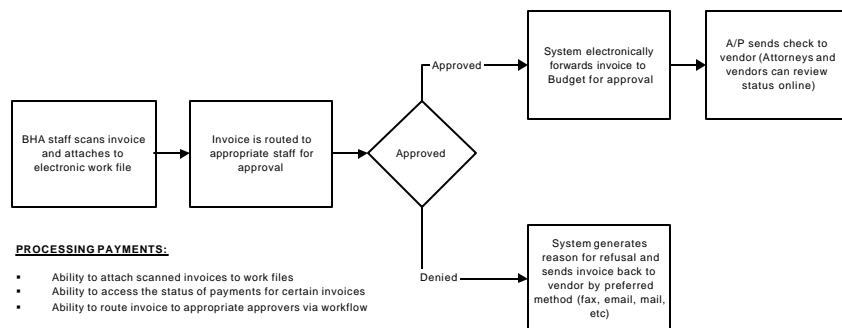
BHA staff scans invoice and attaches to electronic work file

Invoice is routed to appropriate staff for approval

Approved

Approved

System electronically forwards invoice to Budget for approval

A/P sends check to vendor (Attorneys and vendors can review status online)

Denied

System generates reason for refusal and sends invoice back to vendor by preferred method (fax, email, mail, etc)

PROCESSING PAYMENTS:

- Ability to attach scanned invoices to work files
- Ability to access the status of payments for certain invoices
- Ability to route invoice to appropriate approvers via workflow